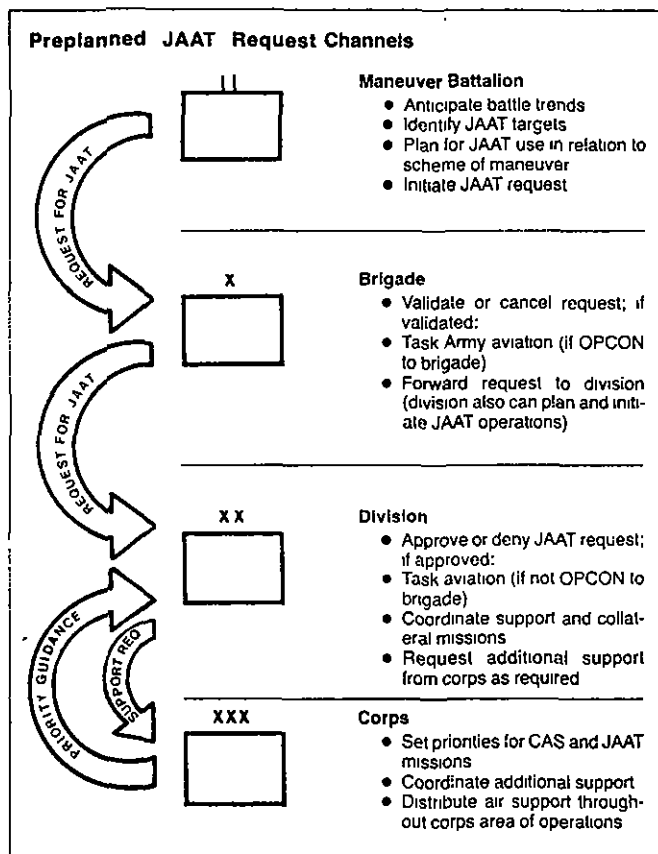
Preplanned JAAT Request Channels

II

Maneuver Battalion
- Anticipate battle trends
- Identify JAAT targets
- Plan for JAAT use in relation to scheme of maneuver
- Initiate JAAT request

REQUEST FOR JAAT

X

Brigade
- Validate or cancel request; if validated:
- Task Army aviation (if OPCON to brigade)
- Forward request to division (division also can plan and initiate JAAT operations)

REQUEST FOR JAAT

XX

Division
- Approve or deny JAAT request; if approved:
- Task aviation (if not OPCON to brigade)
- Coordinate support and collateral missions
- Request additional support from corps as required

PRIORITY GUIDANCE

SUPPORT REQ

XXX

Corps
- Set priorities for CAS and JAAT missions
- Coordinate additional support
- Distribute air support throughout corps area of operations